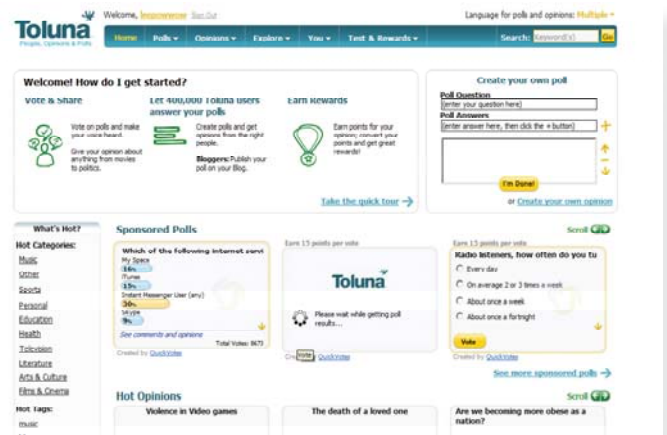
Toluna
People, Opinions & Polls

Welcome, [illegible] Sign Out

Language for polls and opinions: Multiple

Home Polls Opinions Explore You Test & Rewards Search: Keyword(s) Go

Welcome! How do I get started?

Vote & Share
Vote on polls and make your voice heard.
Give your opinion about anything from movies to politics.

Let 400,000 Toluna users answer your polls
Create polls and get opinions from the right people.
Bloggers: Publish your poll on your Blog.

Earn Rewards
Earn points for your opinion; convert your points and get great rewards!

Take the quick tour

Create your own poll
Poll Question
(enter your question here)
Poll Answers
(enter answer here, then click the + button)
I'm Done!
or Create your own opinion

What's Hot?
Hot Categories:
Music
Other
Sports
Personal
Education
Health
Television
Literature
Arts & Culture
Films & Cinema
Hot Tags:
music

Sponsored Polls
Scroll

Which of the following internet serv
My Space
56%
iTunes
15%
Instant Messenger User (any)
30%
Skype
9%
See comments and opinions
Total Votes: 8673
Created by QuickVotes

Earn 15 points per vote
Toluna
Please wait while getting poll results...
Created by QuickVotes

Earn 15 points per vote
Radio listeners, how often do you tu
Every day
On average 2 or 3 times a week
About once a week
About once a fortnight
Vote
Created by QuickVotes

See more sponsored polls

Hot Opinions
Scroll
Violence in Video games
The death of a loved one
Are we becoming more obese as a nation?